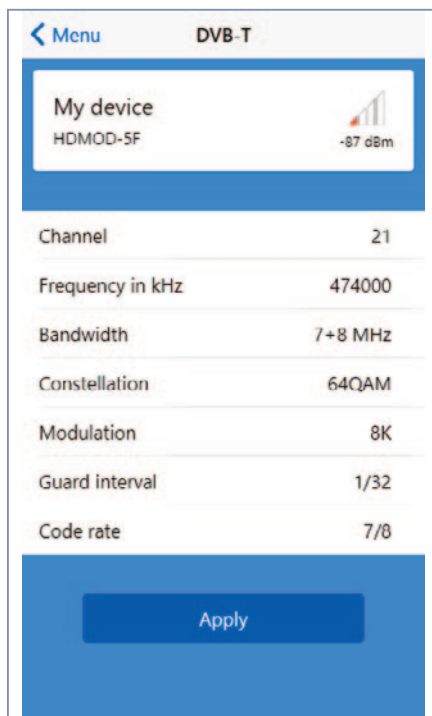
< Menu DVB-T

My device
HDMOD-5F
-87 dBm

| | |
|---|---|
| Channel | 21 |
| Frequency in kHz | 474000 |
| Bandwidth | 7+8 MHz |
| Constellation | 64QAM |
| Modulation | 8K |
| Guard interval | 1/32 |
| Code rate | 7/8 |

Apply